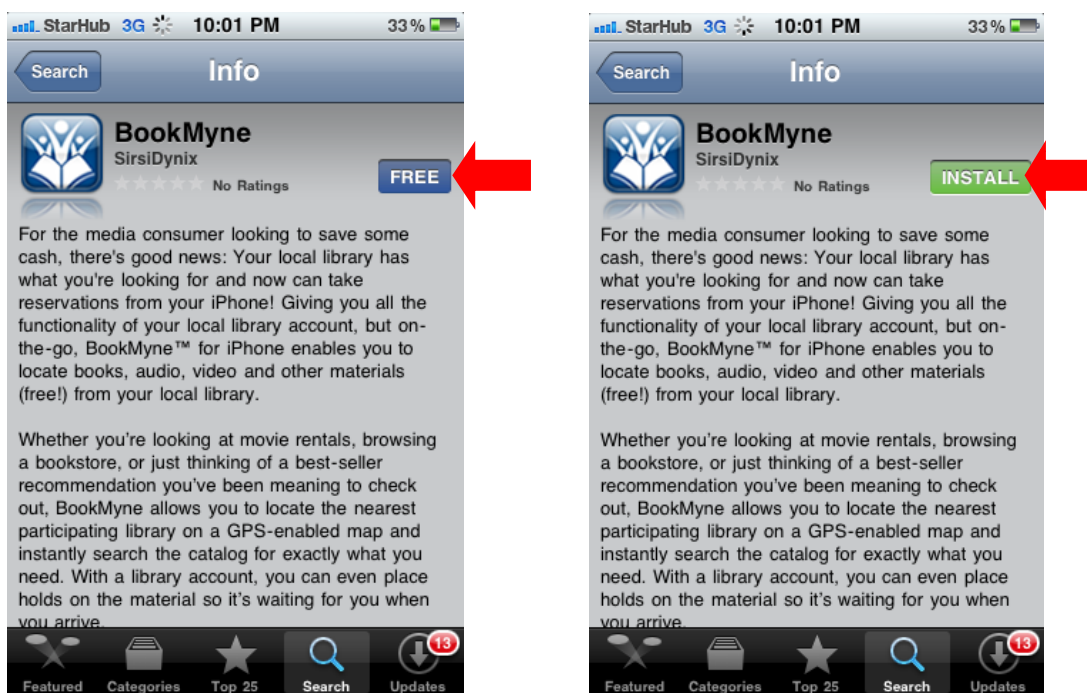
StarHub 3G 10:01 PM 33 %

Search Info

BookMyne
SirsiDynix
No Ratings
FREE

For the media consumer looking to save some cash, there's good news: Your local library has what you're looking for and now can take reservations from your iPhone! Giving you all the functionality of your local library account, but on-the-go, BookMyne™ for iPhone enables you to locate books, audio, video and other materials (free!) from your local library.

Whether you're looking at movie rentals, browsing a bookstore, or just thinking of a best-seller recommendation you've been meaning to check out, BookMyne allows you to locate the nearest participating library on a GPS-enabled map and instantly search the catalog for exactly what you need. With a library account, you can even place holds on the material so it's waiting for you when you arrive.

Featured Categories Top 25 Search 13 Updates

StarHub 3G 10:01 PM 33 %

Search Info

BookMyne
SirsiDynix
No Ratings
INSTALL

For the media consumer looking to save some cash, there's good news: Your local library has what you're looking for and now can take reservations from your iPhone! Giving you all the functionality of your local library account, but on-the-go, BookMyne™ for iPhone enables you to locate books, audio, video and other materials (free!) from your local library.

Whether you're looking at movie rentals, browsing a bookstore, or just thinking of a best-seller recommendation you've been meaning to check out, BookMyne allows you to locate the nearest participating library on a GPS-enabled map and instantly search the catalog for exactly what you need. With a library account, you can even place holds on the material so it's waiting for you when you arrive.

Featured Categories Top 25 Search 13 Updates